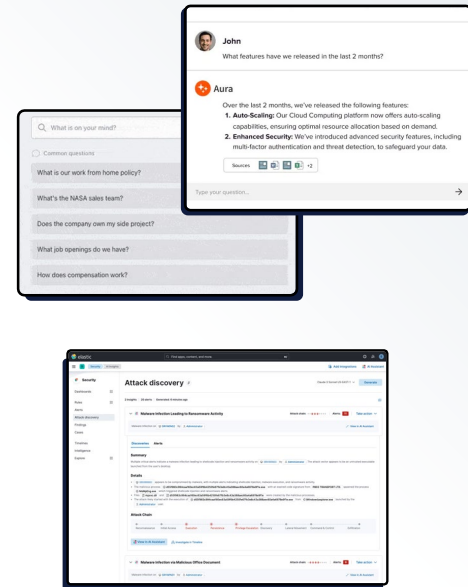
John

What features have we released in the last 2 months?

Aura

Over the last 2 months, we've released the following features:

1. **Auto-Scaling:** Our Cloud Computing platform now offers auto-scaling capabilities, ensuring optimal resource allocation based on demand.
2. **Enhanced Security:** We've introduced advanced security features, including multi-factor authentication and threat detection, to safeguard your data.

Sources +2

Type your question...

What is on your mind?

Common questions

What is our work from home policy?

What's the NASA sales team?

Does the company own my side project?

What job openings do we have?

How does compensation work?

elastic

Security

Attack discovery

Malware Infection Leading to Ransomware Activity

Discoveries Alerts

Summary

Details

Attack Chain

Malware Infection via Malicious Office Document

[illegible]